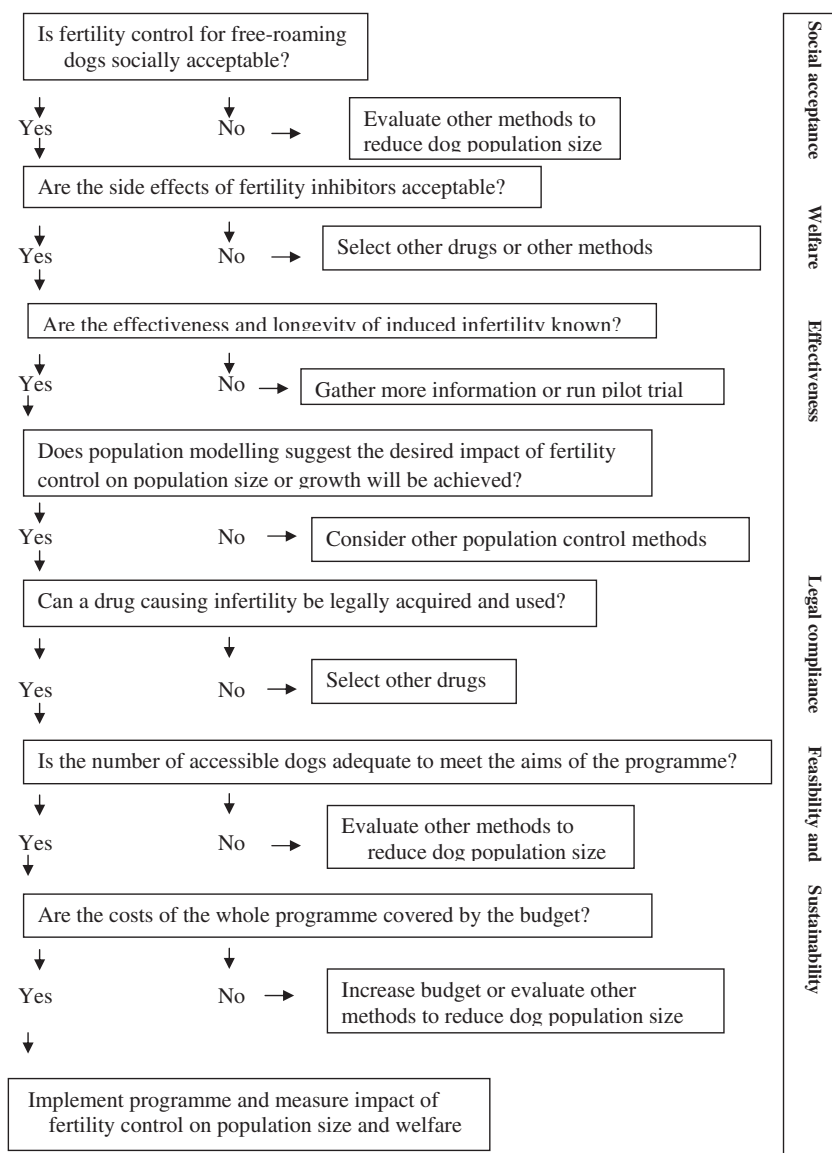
Is fertility control for free-roaming dogs socially acceptable?

Yes

No

Evaluate other methods to reduce dog population size

Are the side effects of fertility inhibitors acceptable?

Yes

No

Select other drugs or other methods

Are the effectiveness and longevity of induced infertility known?

Yes

No

Gather more information or run pilot trial

Does population modelling suggest the desired impact of fertility control on population size or growth will be achieved?

Yes

No

Consider other population control methods

Can a drug causing infertility be legally acquired and used?

Yes

No

Select other drugs

Is the number of accessible dogs adequate to meet the aims of the programme?

Yes

No

Evaluate other methods to reduce dog population size

Are the costs of the whole programme covered by the budget?

Yes

No

Increase budget or evaluate other methods to reduce dog population size

Implement programme and measure impact of fertility control on population size and welfare

Social acceptance

Welfare

Effectiveness

Legal compliance

Feasibility and Sustainability